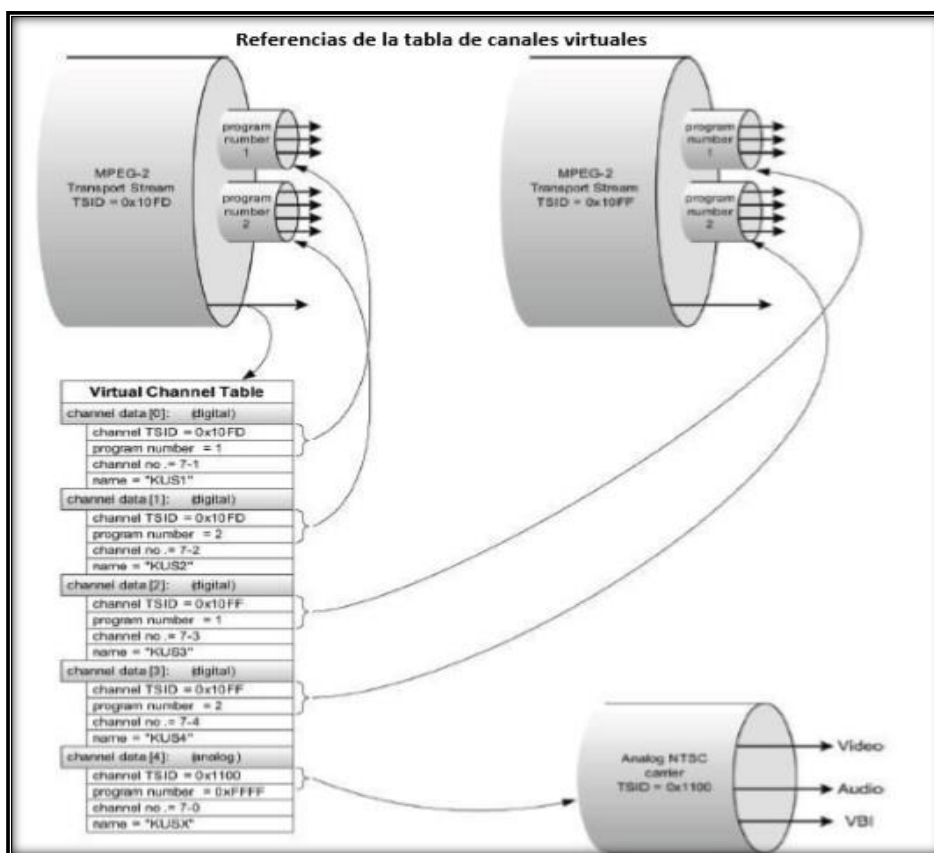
Referencias de la tabla de canales virtuales

MPEG-2 Transport Stream TSID = 0x10FD

program number 1

program number 2

MPEG-2 Transport Stream TSID = 0x10FF

program number 1

program number 2

Virtual Channel Table

channel data [0]: (digital)
channel TSID = 0x10FD
program number = 1
channel no .= 7-1
name = "KUS1"

channel data [1]: (digital)
channel TSID = 0x10FD
program number = 2
channel no .= 7-2
name = "KUS2"

channel data [2]: (digital)
channel TSID = 0x10FF
program number = 1
channel no .= 7-3
name = "KUS3"

channel data [3]: (digital)
channel TSID = 0x10FF
program number = 2
channel no .= 7-4
name = "KUS4"

channel data [4]: (analog)
channel TSID = 0x1100
program number = 0xFFFF
channel no .= 7-0
name = "KUSX"

Analog NTSC carrier TSID = 0x1100

Video

Audio

VBI